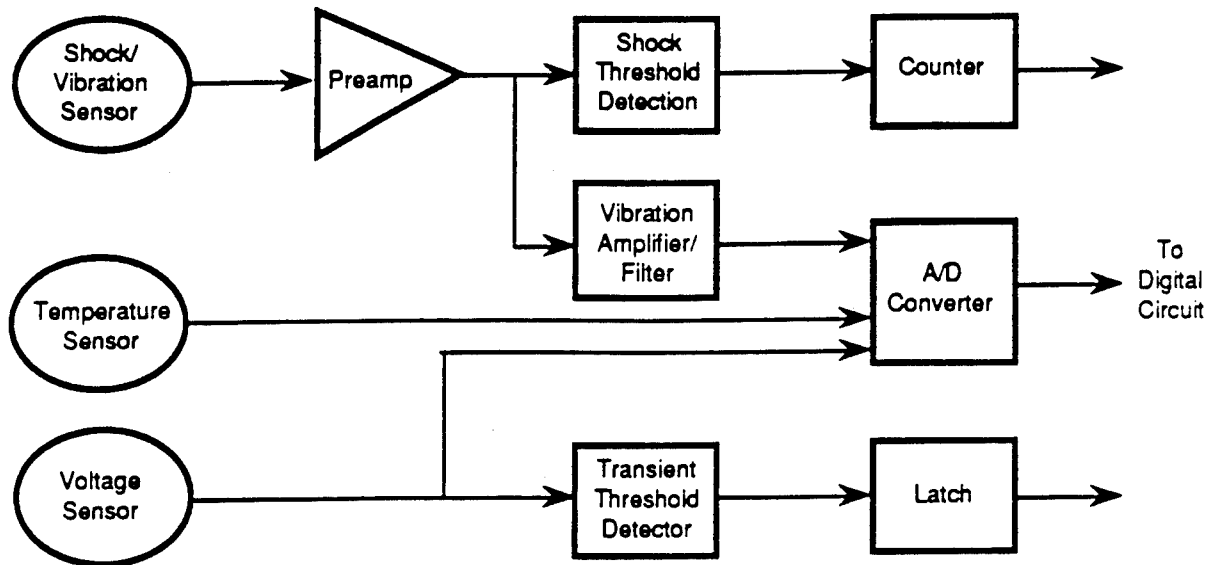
Shock/ Vibration Sensor

Preamp

Shock Threshold Detection

Counter

Vibration Amplifier/ Filter

Temperature Sensor

A/D Converter

To Digital Circuit

Voltage Sensor

Transient Threshold Detector

Latch